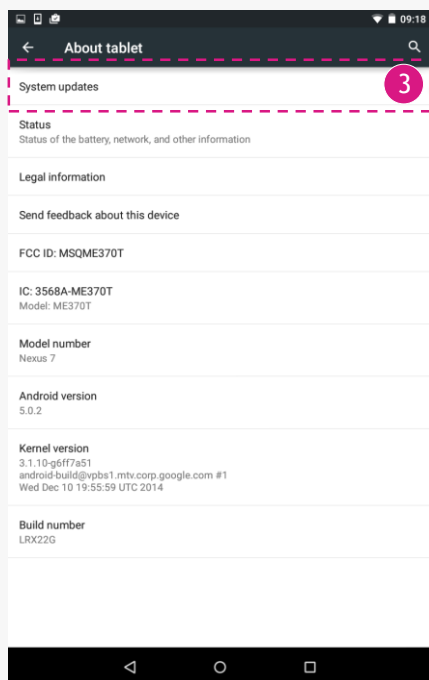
09:18

About tablet

System updates

3

Status
Status of the battery, network, and other information

Legal information

Send feedback about this device

FCC ID: MSQME370T

IC: 3568A-ME370T
Model: ME370T

Model number
Nexus 7

Android version
5.0.2

Kernel version
3.1.10-g6ff7a51
android-build@vpbs1.mtv.corp.google.com #1
Wed Dec 10 19:55:59 UTC 2014

Build number
LRX22G